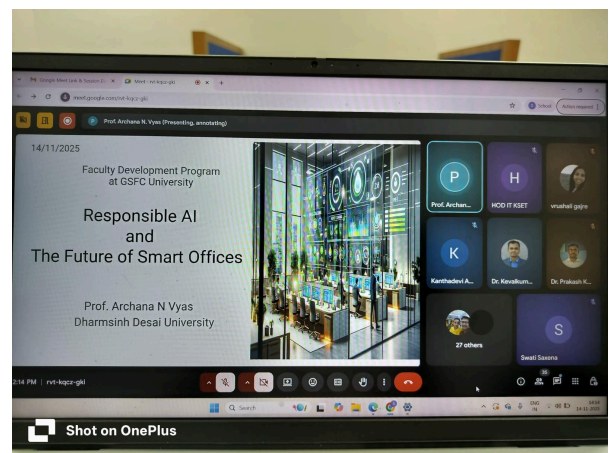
Google Meet Link & Session D ×
Meet - rvt-kqcz-gki ×
meet.google.com/rvt-kqcz-gki
Action required
Prof. Archana N. Vyas (Presenting, annotating)

14/11/2025

Faculty Development Program at GSFC University

Responsible AI and The Future of Smart Offices

Prof. Archana N Vyas
Dharmsinh Desai University

P
Prof. Archan...
H
HOD IT KSET
vrushali gajre
K
Kanthadevi A...
Dr. Kevalkum...
Dr. Prakash K...
27 others
S
Swati Saxena

2:14 PM | rvt-kqcz-gki

Search

ENG IN
14-11-2025

Shot on OnePlus